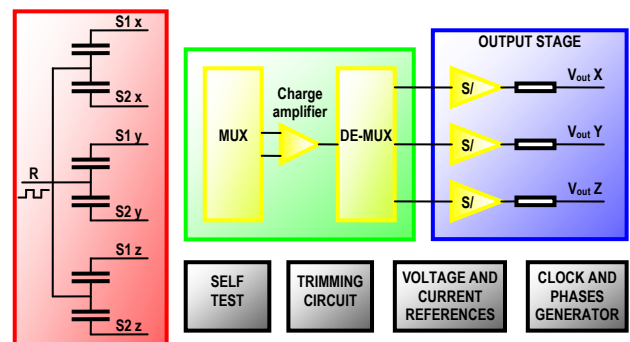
S1 x
S2 x
S1 y
R
S2 y
S1 z
S2 z
MUX
Charge amplifier
DE-MUX
OUTPUT STAGE
S/
S/
S/
$V_{out}$ X
$V_{out}$ Y
$V_{out}$ Z
SELF TEST
TRIMMING CIRCUIT
VOLTAGE AND CURRENT REFERENCES
CLOCK AND PHASES GENERATOR